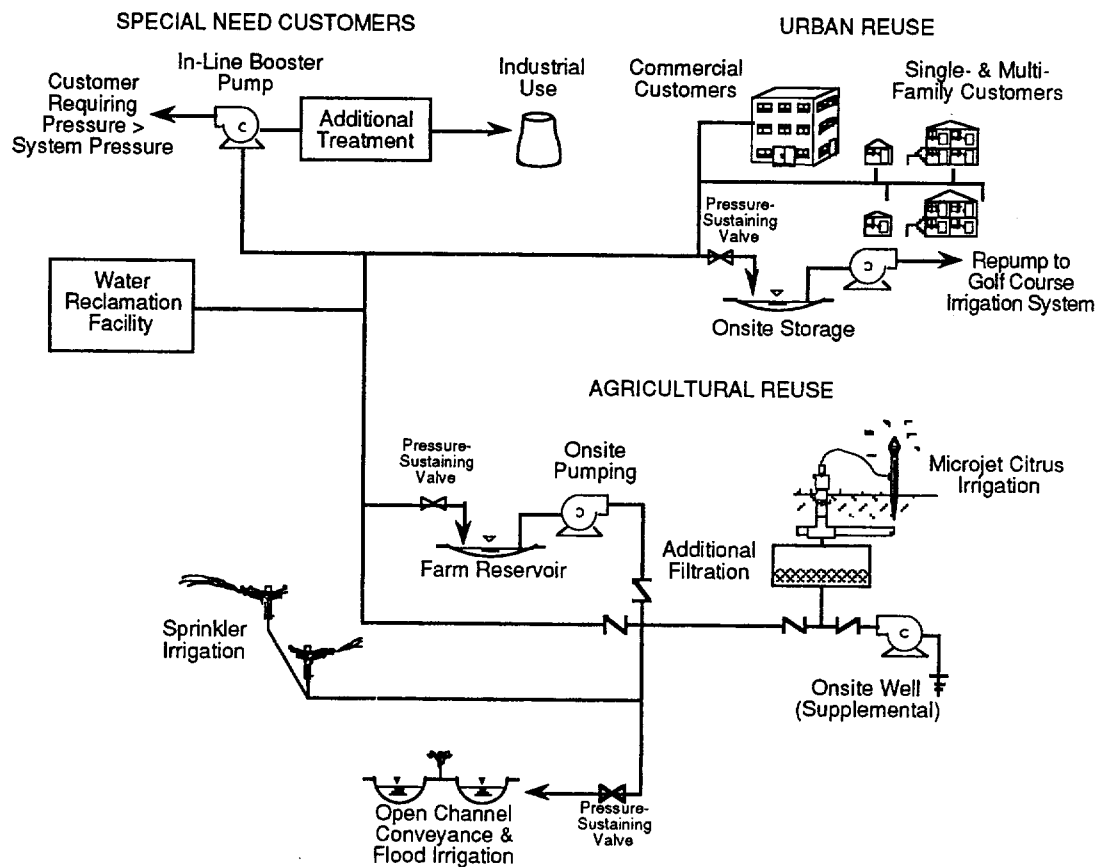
SPECIAL NEED CUSTOMERS

URBAN REUSE

In-Line Booster Pump

Customer Requiring Pressure > System Pressure

Additional Treatment

Industrial Use

Commercial Customers

Single- & Multi-Family Customers

Pressure-Sustaining Valve

Repump to Golf Course Irrigation System

Water Reclamation Facility

Onsite Storage

AGRICULTURAL REUSE

Pressure-Sustaining Valve

Onsite Pumping

Microjet Citrus Irrigation

Farm Reservoir

Additional Filtration

Sprinkler Irrigation

Onsite Well (Supplemental)

Open Channel Conveyance & Flood Irrigation

Pressure-Sustaining Valve